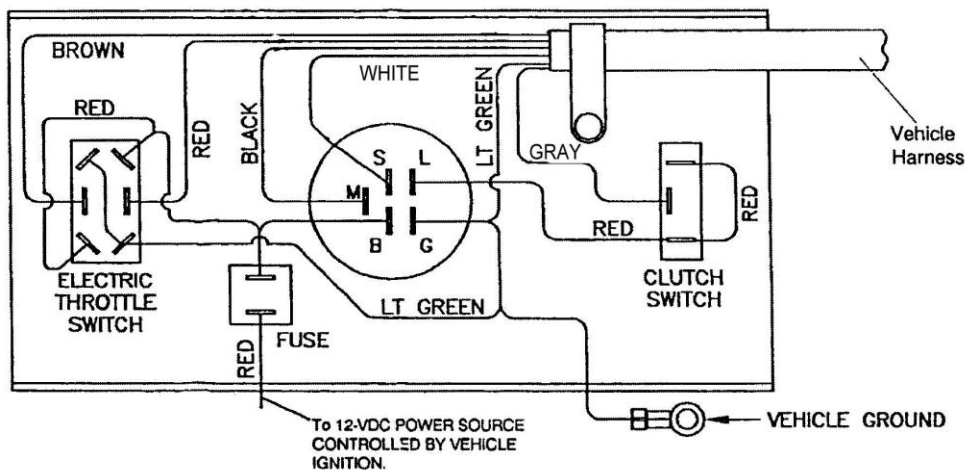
BROWN
RED
RED
BLACK
WHITE
LT GREEN
Vehicle Harness
GRAY
S
L
M
B
G
RED
RED
ELECTRIC THROTTLE SWITCH
FUSE
LT GREEN
CLUTCH SWITCH
RED
To 12-VDC POWER SOURCE CONTROLLED BY VEHICLE IGNITION.
VEHICLE GROUND